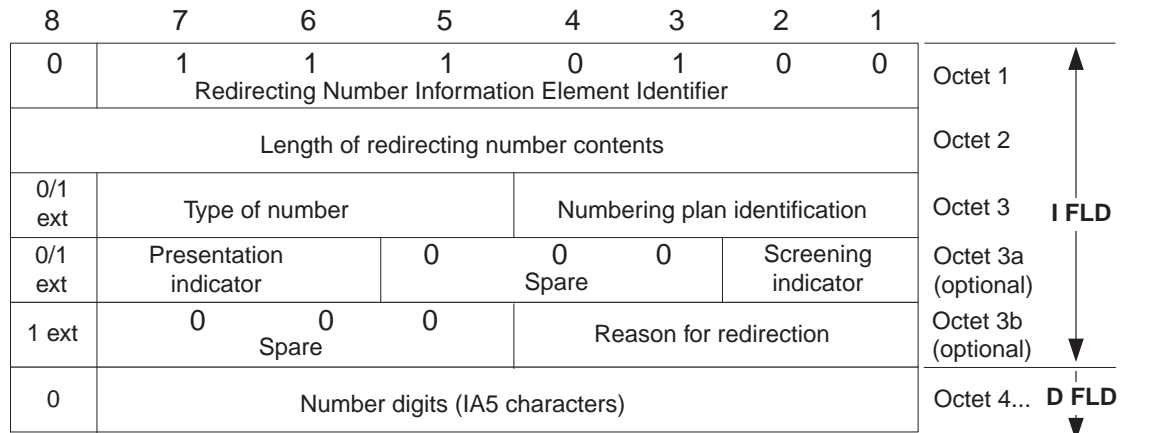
| 8 | 7 | 6 | 5 | 4 | 3 | 2 | 1 | | |
|---|---|---|---|---|---|---|---|---|---|
| 0 | 1 | 1 | 1 | 0 | 1 | 0 | 0 | Octet 1 | |
| | Redirecting Number Information Element Identifier | | | | | | | | |
| Length of redirecting number contents | | | | | | | | Octet 2 | |
| 0/1 ext | Type of number | | | Numbering plan identification | | | | Octet 3 | I FLD |
| 0/1 ext | Presentation indicator | | 0 | 0 Spare | 0 | Screening indicator | | Octet 3a (optional) | |
| 1 ext | 0 Spare | 0 | 0 | Reason for redirection | | | | Octet 3b (optional) | |
| 0 | Number digits (IA5 characters) | | | | | | | Octet 4... | D FLD |